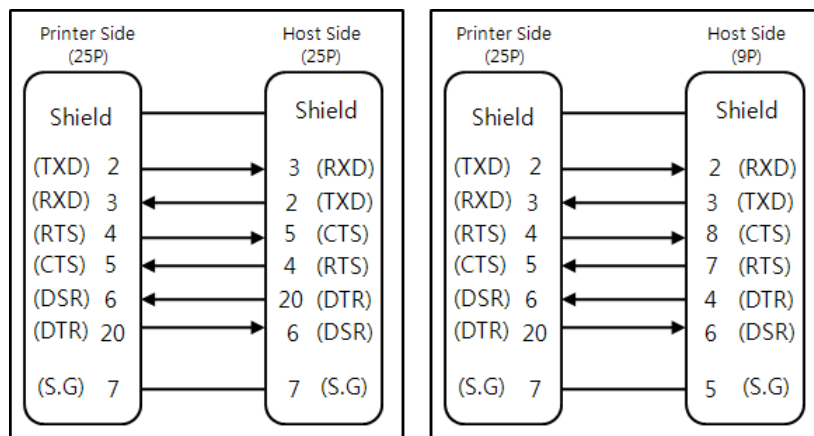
Printer Side
(25P)

Shield
(TXD) 2
(RXD) 3
(RTS) 4
(CTS) 5
(DSR) 6
(DTR) 20
(S.G) 7

Host Side
(25P)

Shield
3 (RXD)
2 (TXD)
5 (CTS)
4 (RTS)
20 (DTR)
6 (DSR)
7 (S.G)

Printer Side
(25P)

Shield
(TXD) 2
(RXD) 3
(RTS) 4
(CTS) 5
(DSR) 6
(DTR) 20
(S.G) 7

Host Side
(9P)

Shield
2 (RXD)
3 (TXD)
8 (CTS)
7 (RTS)
4 (DTR)
6 (DSR)
5 (S.G)